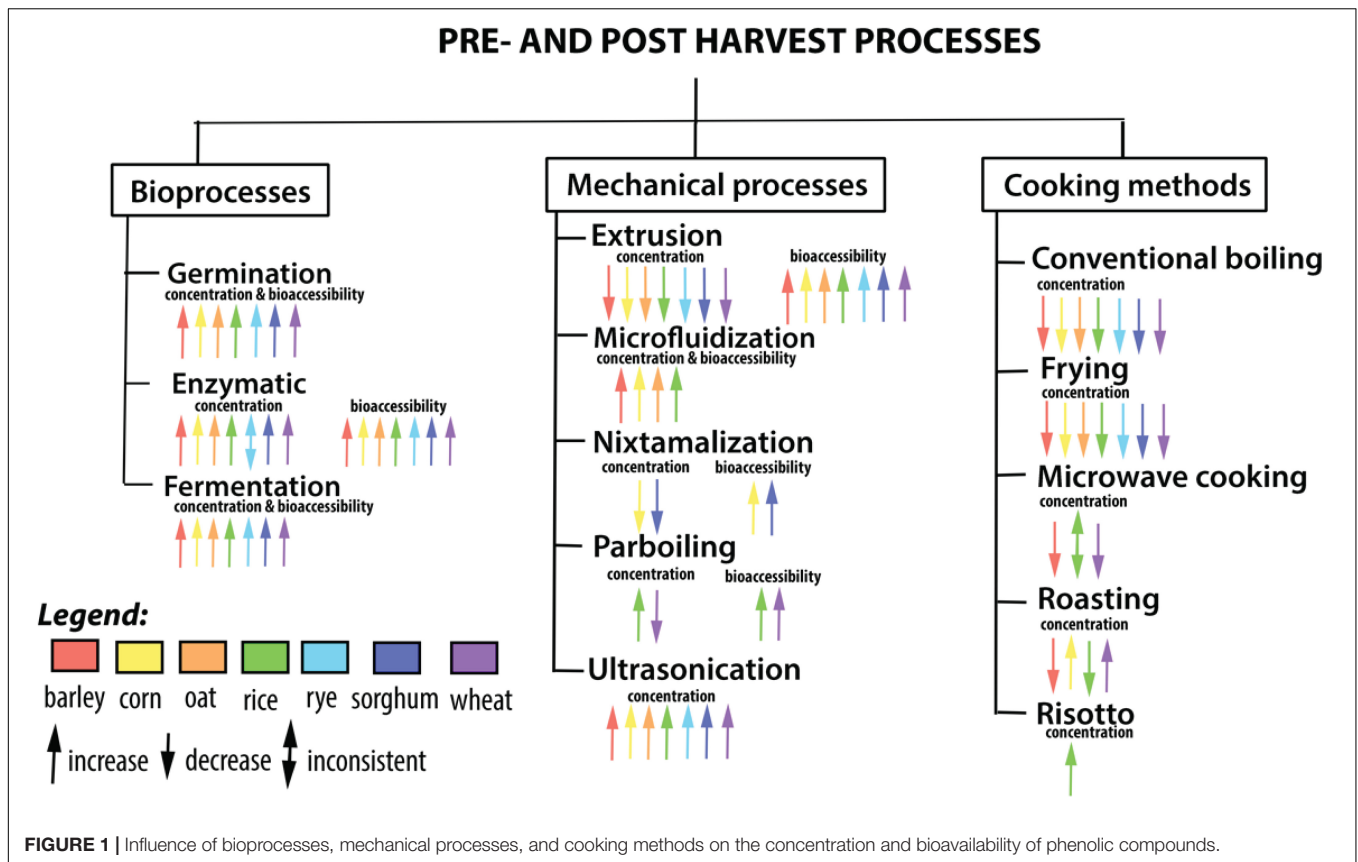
PRE- AND POST HARVEST PROCESSES

Bioprocesses

Germination
concentration & bioaccessibility

Enzymatic
concentration
bioaccessibility

Fermentation
concentration & bioaccessibility

Mechanical processes

Extrusion
concentration
bioaccessibility

Microfluidization
concentration & bioaccessibility

Nixtamalization
concentration
bioaccessibility

Parboiling
concentration
bioaccessibility

Ultrasonication
concentration

Cooking methods

Conventional boiling
concentration

Frying
concentration

Microwave cooking
concentration

Roasting
concentration

Risotto
concentration

Legend:
barley corn oat rice rye sorghum wheat
increase decrease inconsistent

FIGURE 1 | Influence of bioprocesses, mechanical processes, and cooking methods on the concentration and bioavailability of phenolic compounds.